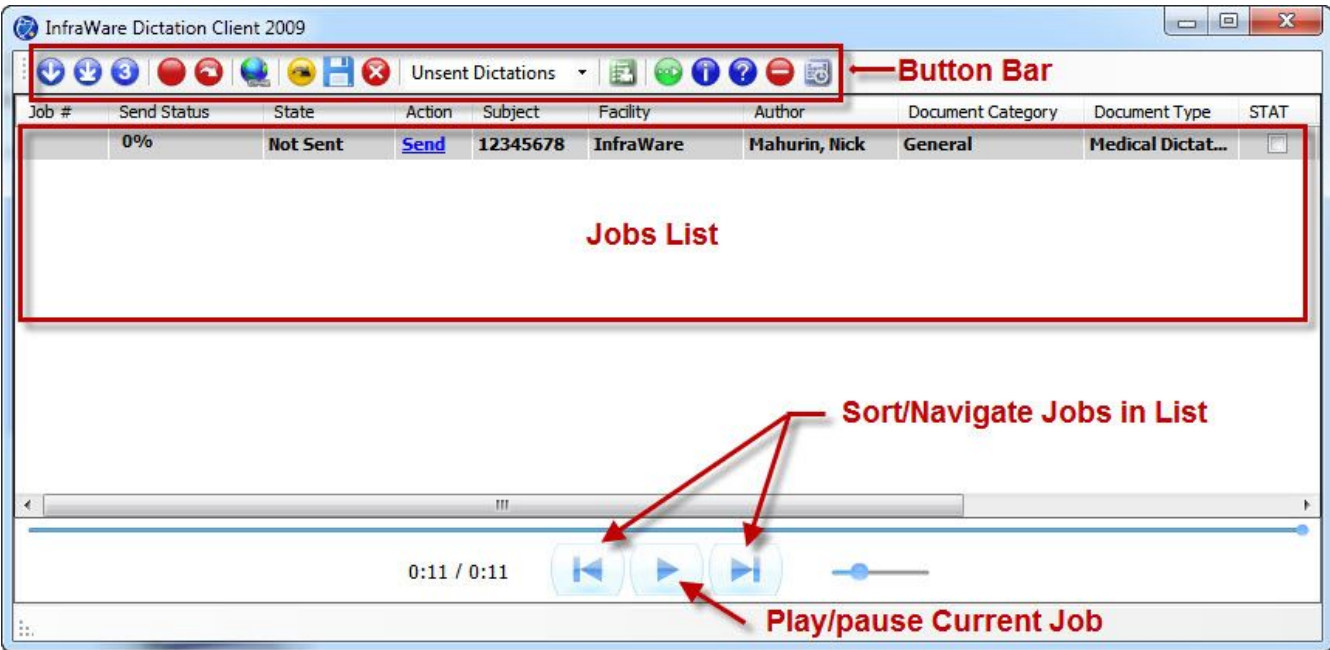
InfraWare Dictation Client 2009

Unsent Dictations

Button Bar

| Job # | Send Status | State | Action | Subject | Facility | Author | Document Category | Document Type | STAT |
|---|---|---|---|---|---|---|---|---|---|
| | 0% | Not Sent | Send | 12345678 | InfraWare | Mahurin, Nick | General | Medical Dictat... | |

Jobs List

Sort/Navigate Jobs in List

III

0:11 / 0:11

Play/pause Current Job